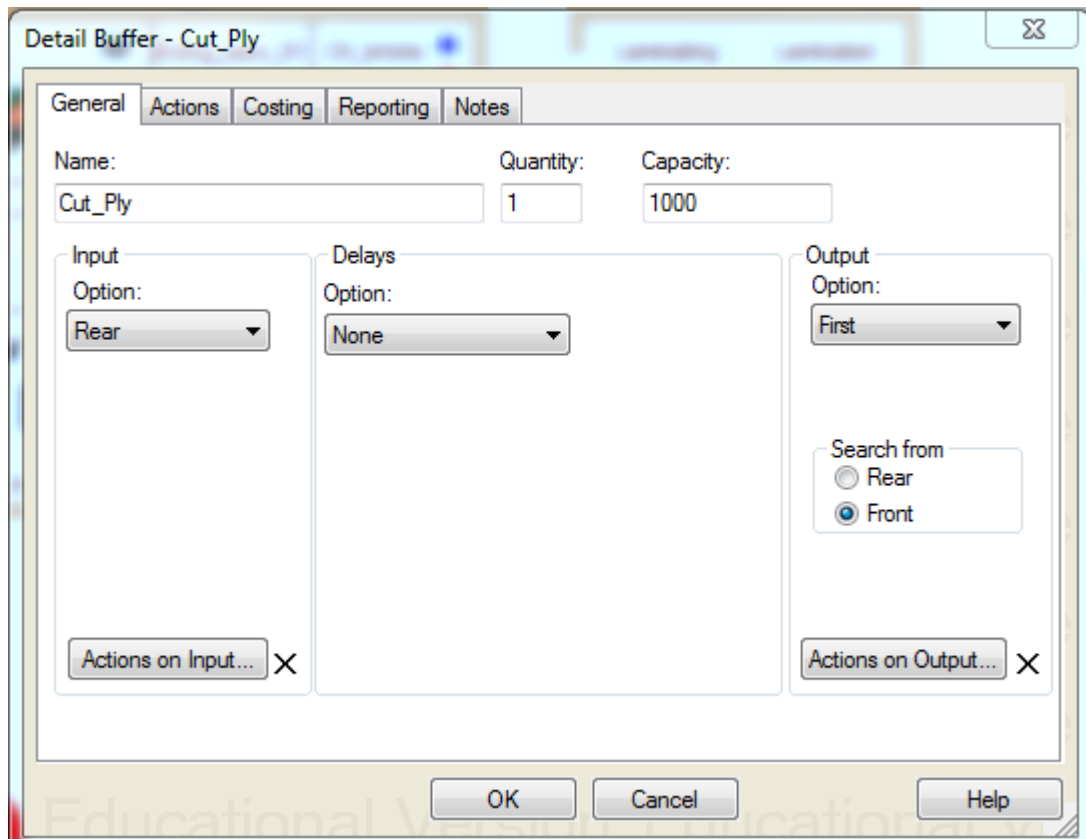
Detail Buffer - Cut_Ply

General Actions Costing Reporting Notes

Name:
Cut_Ply

Quantity:
1

Capacity:
1000

Input
Option:
Rear

Delays
Option:
None

Output
Option:
First

Search from
Rear
Front

Actions on Input... ×

Actions on Output... ×

OK Cancel Help

Educational Version Educational